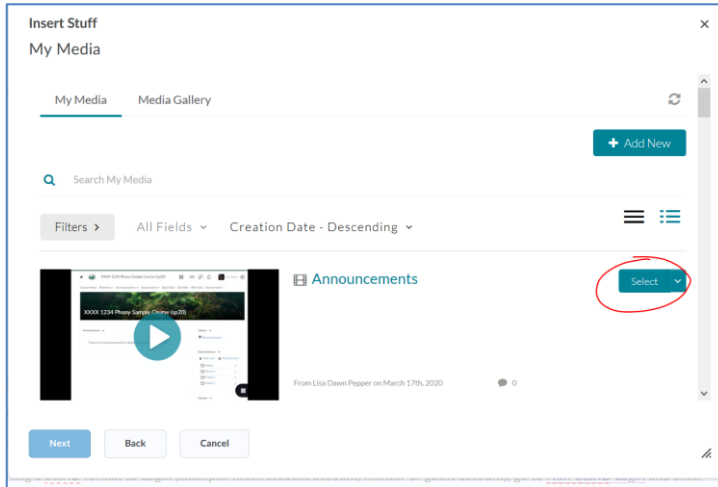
Insert Stuff

My Media

×

My Media

Media Gallery

+ Add New

Search My Media

Filters >

All Fields

Creation Date - Descending

XXXX 1234 Phony Sample Course (sp20)

Announcements

Select

From Lisa Dawn Pepper on March 17th, 2020

0

Next

Back

Cancel